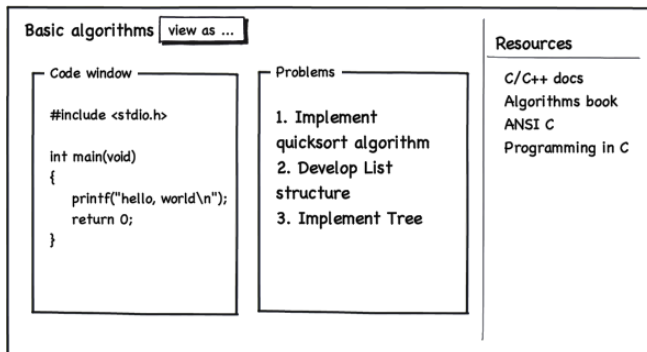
Basic algorithms view as ...

Code window

#include <stdio.h>

int main(void)
{
printf("hello, world\n");
return 0;
}

Problems

1. Implement quicksort algorithm
2. Develop List structure
3. Implement Tree

Resources

C/C++ docs
Algorithms book
ANSI C
Programming in C